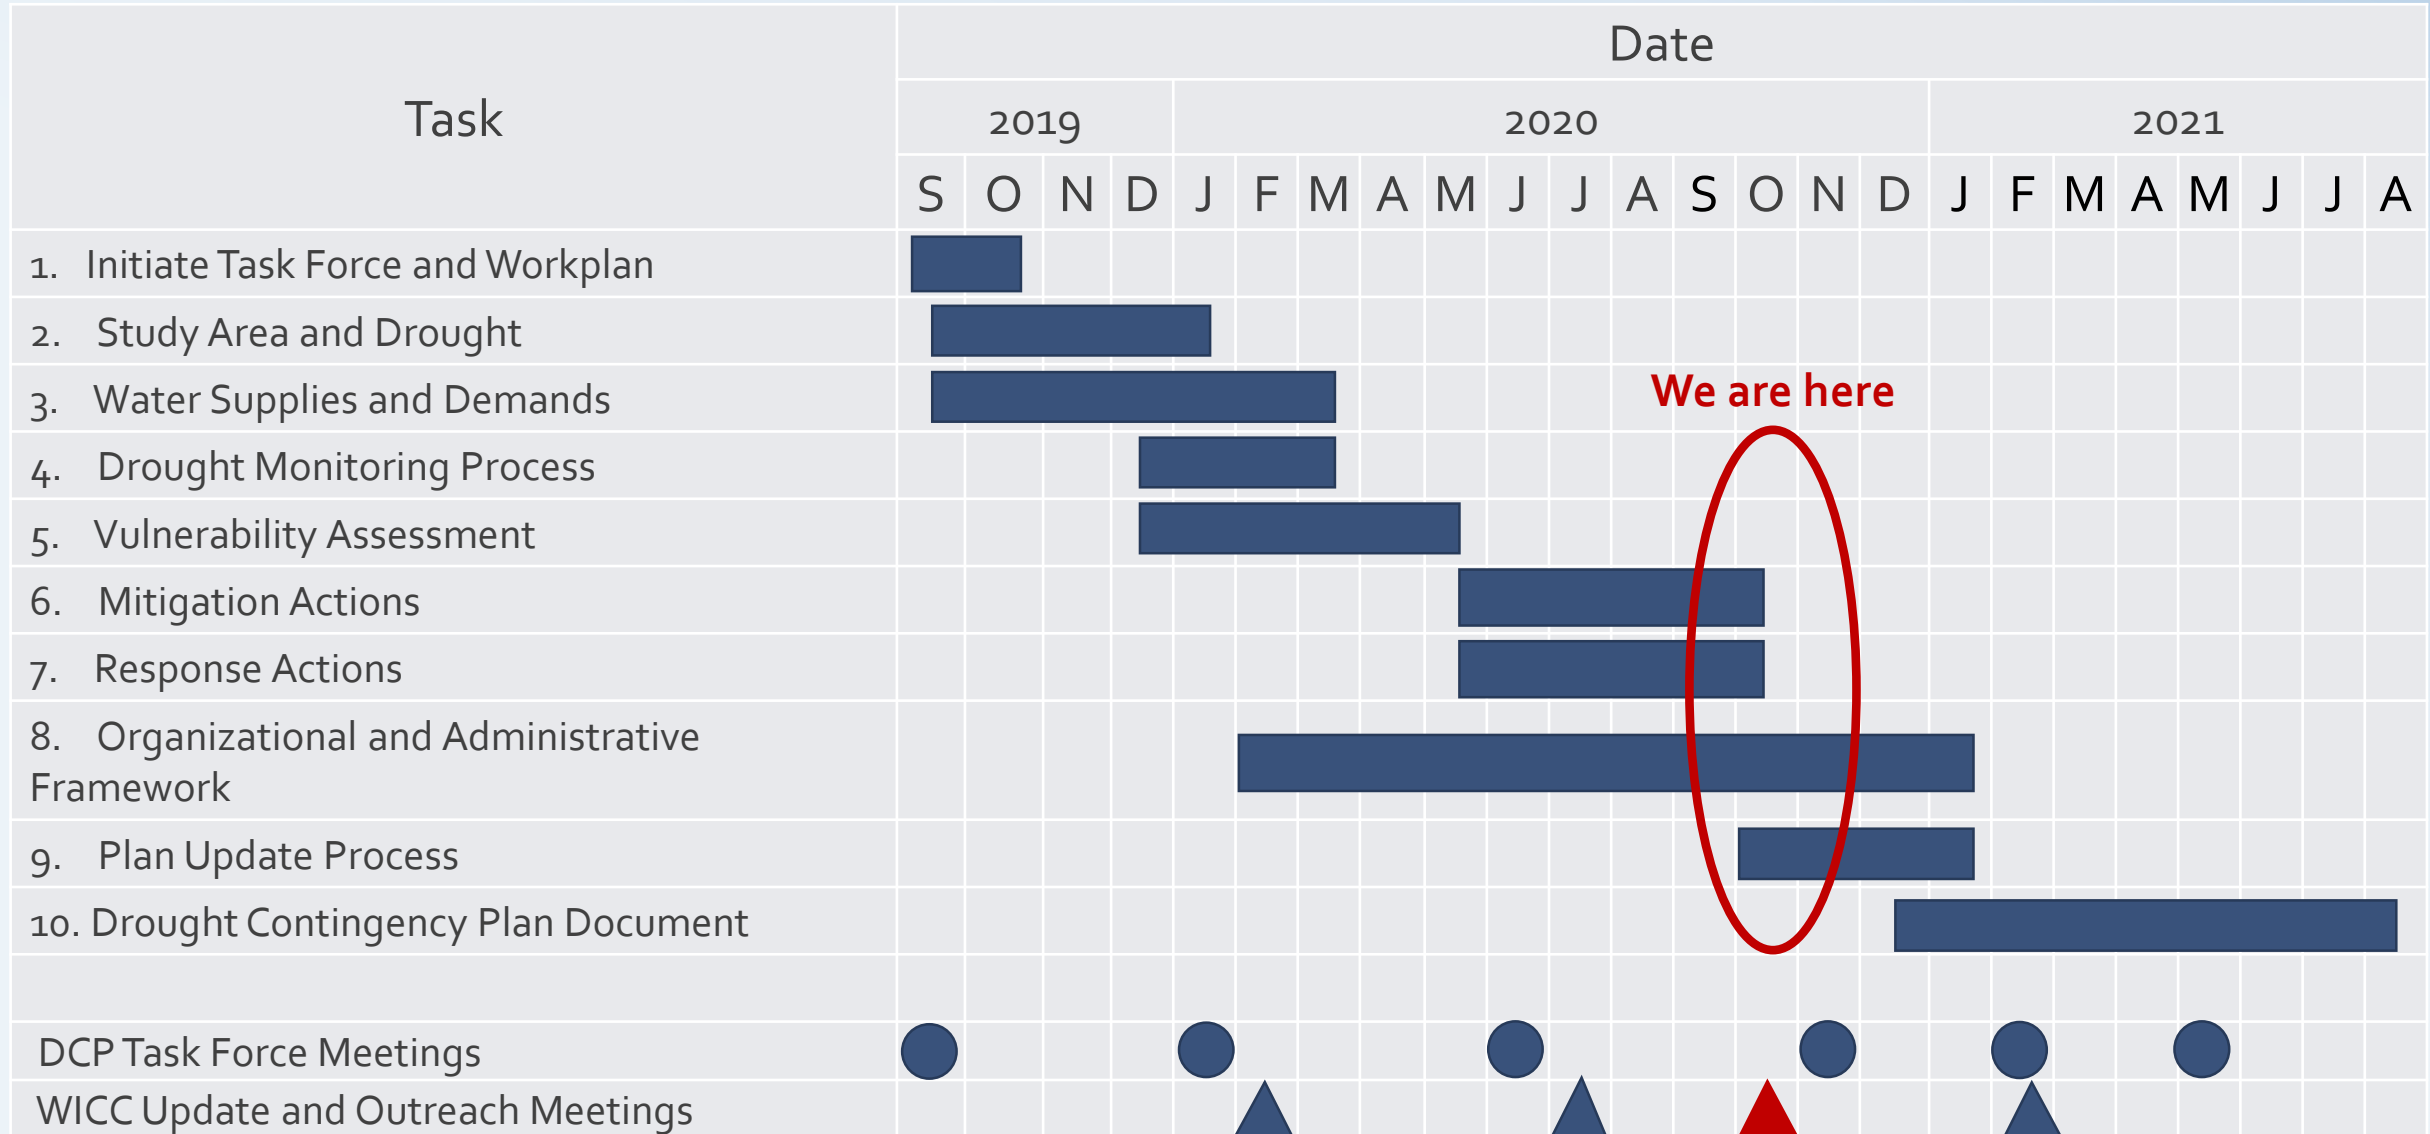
| Task | Date |
|---|---|
| | 2019 · 2020 · 2021 |
| | S O N D J F M A M J J A S O N D J F M A M J J A |
| 1. Initiate Task Force and Workplan | |
| 2. Study Area and Drought | |
| 3. Water Supplies and Demands | |
| 4. Drought Monitoring Process | |
| 5. Vulnerability Assessment | |
| 6. Mitigation Actions | |
| 7. Response Actions | |
| 8. Organizational and Administrative Framework | |
| 9. Plan Update Process | |
| 10. Drought Contingency Plan Document | |
| DCP Task Force Meetings | |
| WICC Update and Outreach Meetings | |

We are here